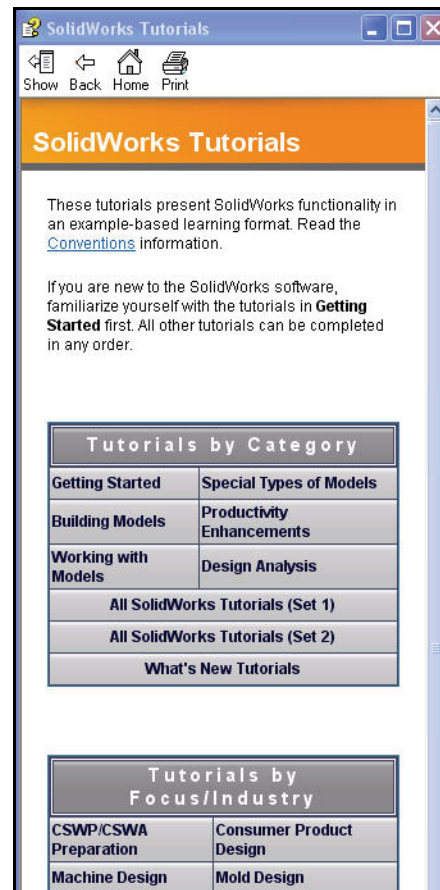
SolidWorks Tutorials

Show Back Home Print

SolidWorks Tutorials

These tutorials present SolidWorks functionality in an example-based learning format. Read the Conventions information.

If you are new to the SolidWorks software, familiarize yourself with the tutorials in Getting Started first. All other tutorials can be completed in any order.

| Tutorials by Category | |
|---|---|
| Getting Started | Special Types of Models |
| Building Models | Productivity Enhancements |
| Working with Models | Design Analysis |
| All SolidWorks Tutorials (Set 1) | |
| All SolidWorks Tutorials (Set 2) | |
| What's New Tutorials | |

| Tutorials by Focus/Industry | |
|---|---|
| CSWP/CSWA Preparation | Consumer Product Design |
| Machine Design | Mold Design |